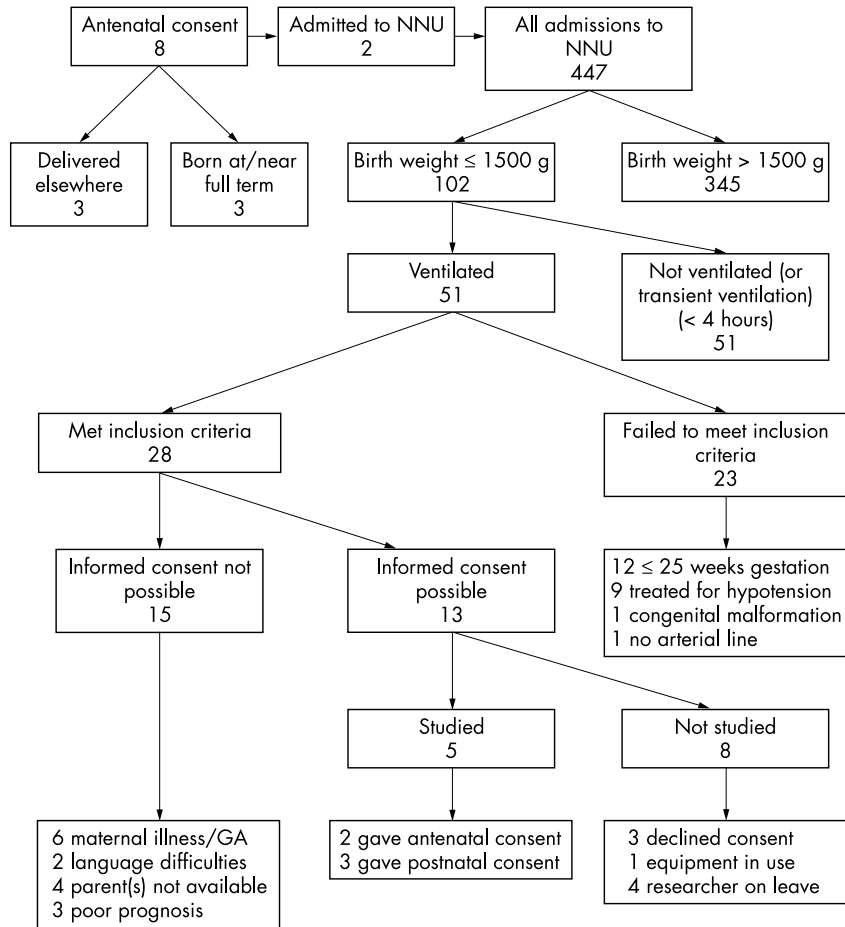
Antenatal consent
8

Admitted to NNU
2

All admissions to NNU
447

Delivered elsewhere
3

Born at/near full term
3

Birth weight $\leq$ 1500 g
102

Birth weight > 1500 g
345

Ventilated
51

Not ventilated (or transient ventilation) (< 4 hours)
51

Met inclusion criteria
28

Failed to meet inclusion criteria
23

Informed consent not possible
15

Informed consent possible
13

12 $\leq$ 25 weeks gestation
9 treated for hypotension
1 congenital malformation
1 no arterial line

Studied
5

Not studied
8

6 maternal illness/GA
2 language difficulties
4 parent(s) not available
3 poor prognosis

2 gave antenatal consent
3 gave postnatal consent

3 declined consent
1 equipment in use
4 researcher on leave